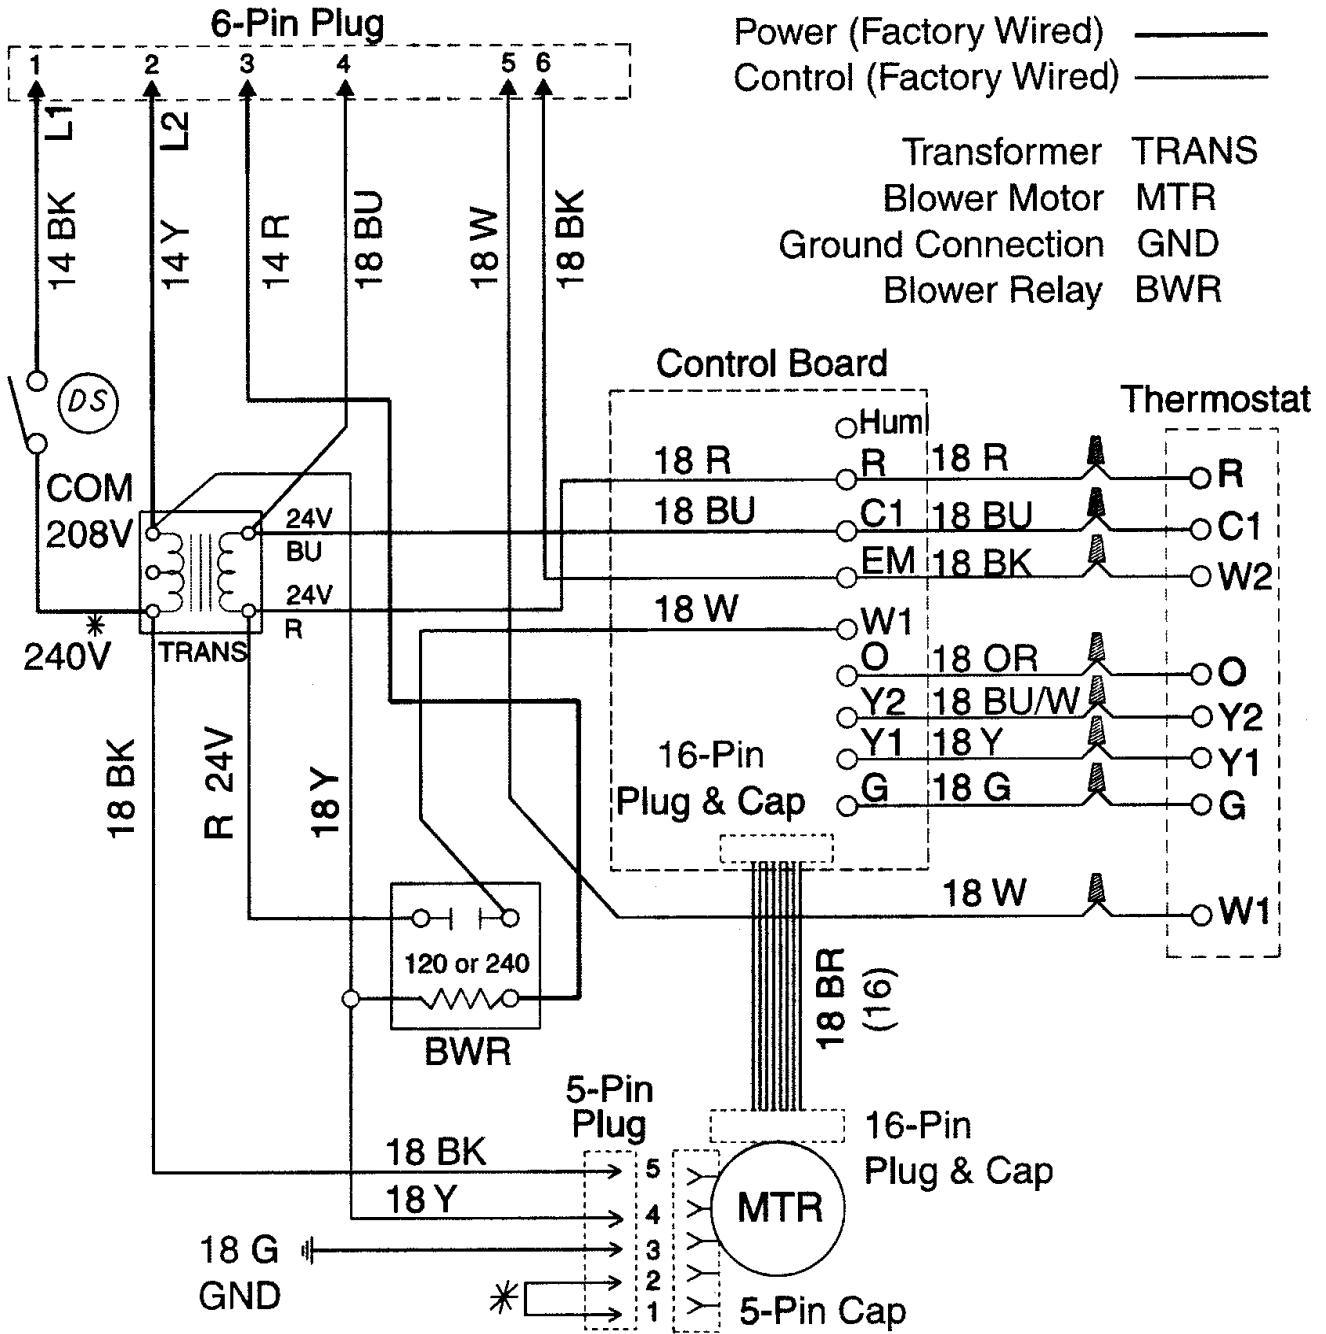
6-Pin Plug

1 2 3 4 5 6

L1 L2

14 BK 14 Y 14 R 18 BU 18 W 18 BK

Power (Factory Wired)
Control (Factory Wired)

Transformer TRANS
Blower Motor MTR
Ground Connection GND
Blower Relay BWR

DS

COM
208V

24V
BU
24V
R

*
240V

TRANS

Control Board

Hum
18 R R 18 R
18 BU C1 18 BU
EM 18 BK
18 W W1
O 18 OR
Y2 18 BU/W
Y1 18 Y
G 18 G

16-Pin
Plug & Cap

Thermostat

R
C1
W2
O
Y2
Y1
G

18 W W1

18 BK
R 24V
18 Y

120 or 240
BWR

18 BR
(16)

5-Pin
Plug

18 BK
18 Y
18 G
GND

*

5
4
3
2
1

MTR

16-Pin
Plug & Cap

5-Pin Cap